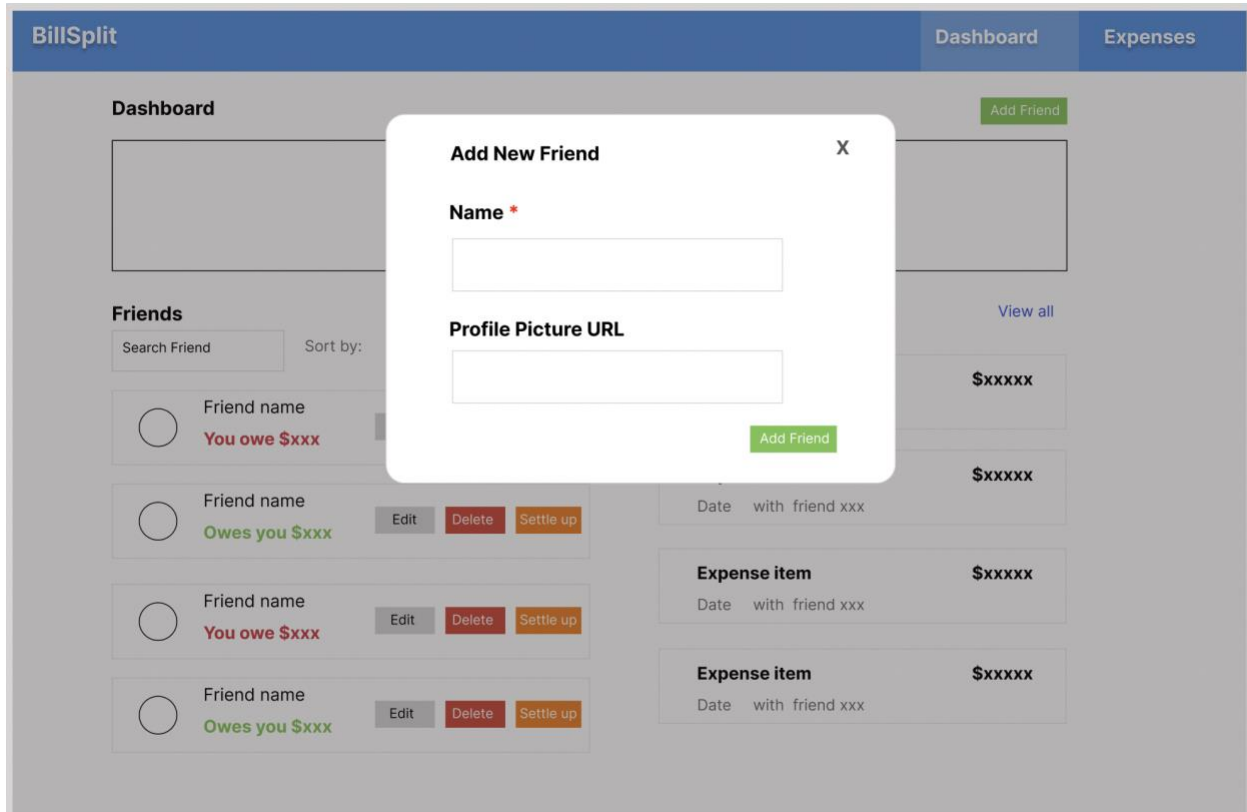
BillSplit

Dashboard

Expenses

Dashboard

Add Friend

Add New Friend

X

Name *

Profile Picture URL

Add Friend

Friends

Search Friend

Sort by:

View all

Friend name
You owe $xxx

$xxxxx

$xxxxx

Friend name
Owes you $xxx

Edit Delete Settle up

Date with friend xxx

Friend name
You owe $xxx

Edit Delete Settle up

Expense item $xxxxx
Date with friend xxx

Friend name
Owes you $xxx

Edit Delete Settle up

Expense item $xxxxx
Date with friend xxx